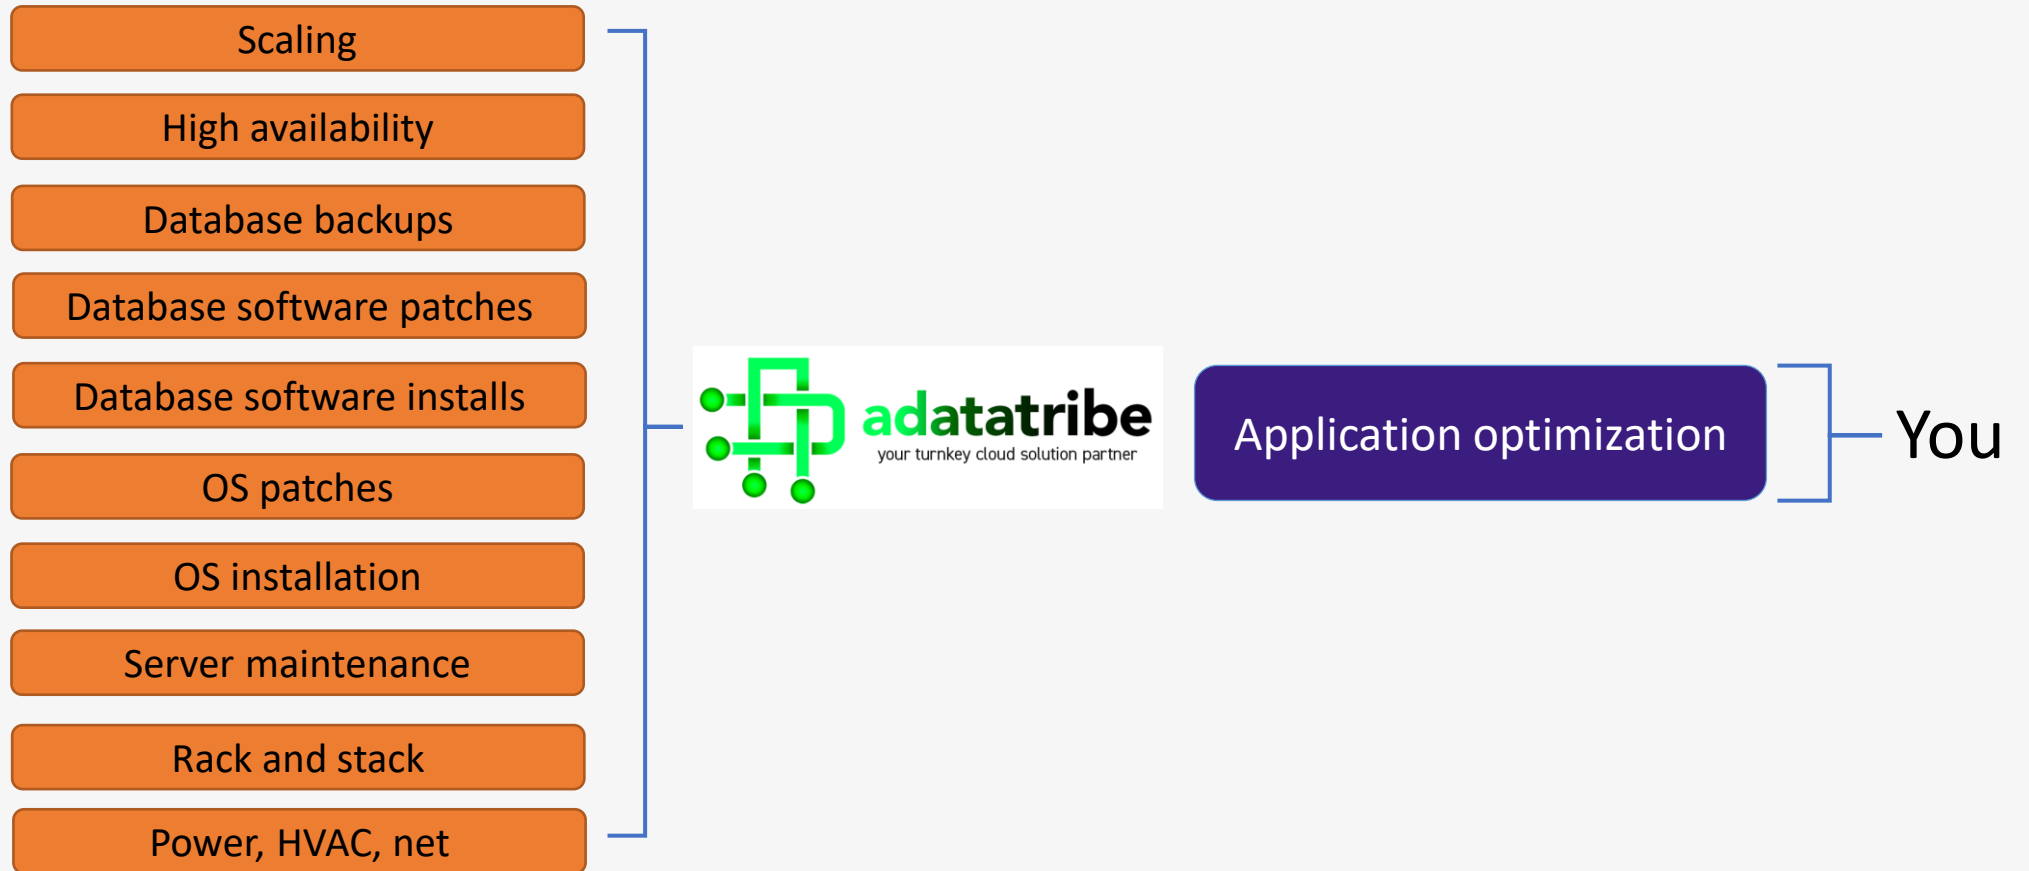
Scaling

High availability

Database backups

Database software patches

Database software installs

OS patches

OS installation

Server maintenance

Rack and stack

Power, HVAC, net

adatatribe
your turnkey cloud solution partner

Application optimization

You